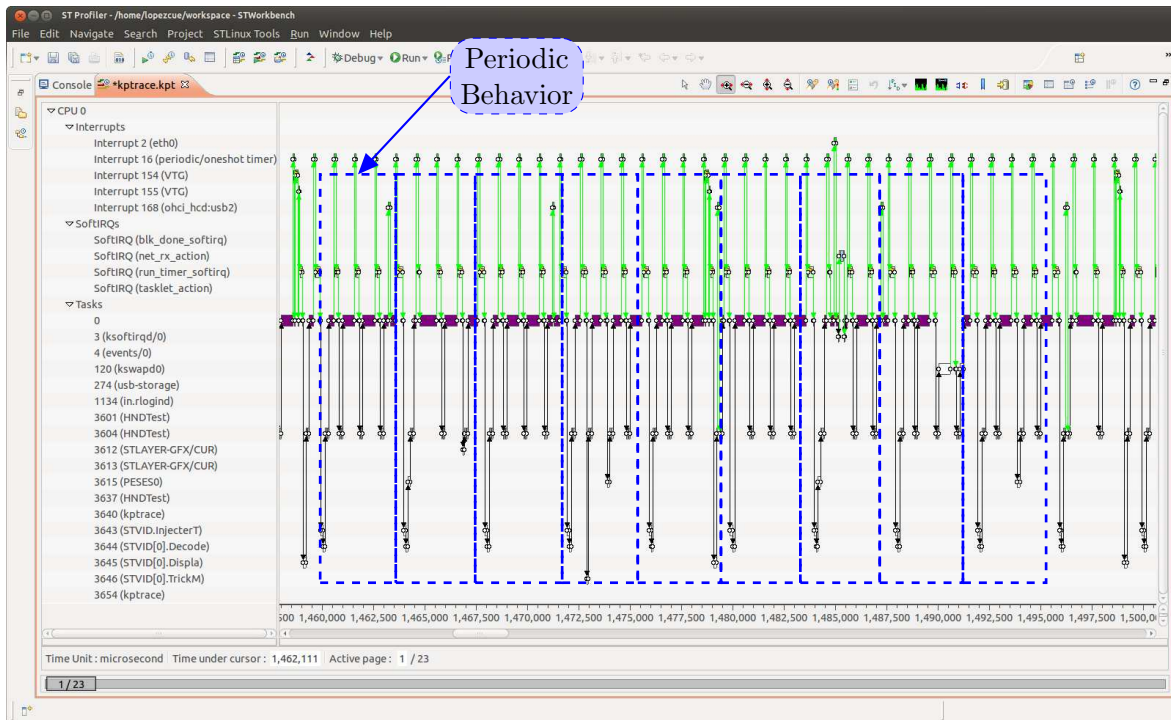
ST Profiler - /home/lopezcue/workspace - STWorkbench

File Edit Navigate Search Project STLinux Tools Run Window Help

Debug Run

Console *kptrace.kpt

Periodic Behavior

CPU 0
Interrupts
Interrupt 2 (eth0)
Interrupt 16 (periodic/oneshot timer)
Interrupt 154 (VTG)
Interrupt 155 (VTG)
Interrupt 168 (ohci_hcd:usb2)
SoftIRQs
SoftIRQ (blk_done_softirq)
SoftIRQ (net_rx_action)
SoftIRQ (run_timer_softirq)
SoftIRQ (tasklet_action)
Tasks
0
3 (ksoftirqd/0)
4 (events/0)
120 (kswapd0)
274 (usb-storage)
1134 (in.rlogind)
3601 (HNDTest)
3604 (HNDTest)
3612 (STLAYER-GFX/CUR)
3613 (STLAYER-GFX/CUR)
3615 (PESES0)
3637 (HNDTest)
3640 (kptrace)
3643 (STVID.InjecterT)
3644 (STVID[0].Decode)
3645 (STVID[0].Displa)
3646 (STVID[0].TrickM)
3654 (kptrace)

500 1,460,000 1,462,500 1,465,000 1,467,500 1,470,000 1,472,500 1,475,000 1,477,500 1,480,000 1,482,500 1,485,000 1,487,500 1,490,000 1,492,500 1,495,000 1,497,500 1,500,0

Time Unit : microsecond Time under cursor : 1,462,111 Active page : 1 / 23

1 / 23